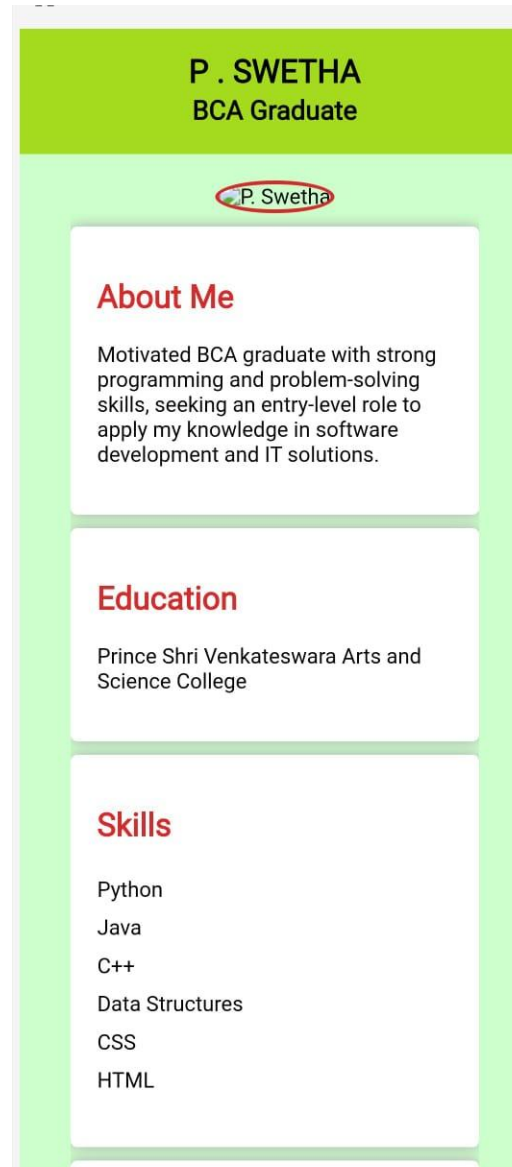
P . SWETHA
BCA Graduate

P. Swetha

About Me

Motivated BCA graduate with strong programming and problem-solving skills, seeking an entry-level role to apply my knowledge in software development and IT solutions.

Education

Prince Shri Venkateswara Arts and Science College

Skills

Python
Java
C++
Data Structures
CSS
HTML